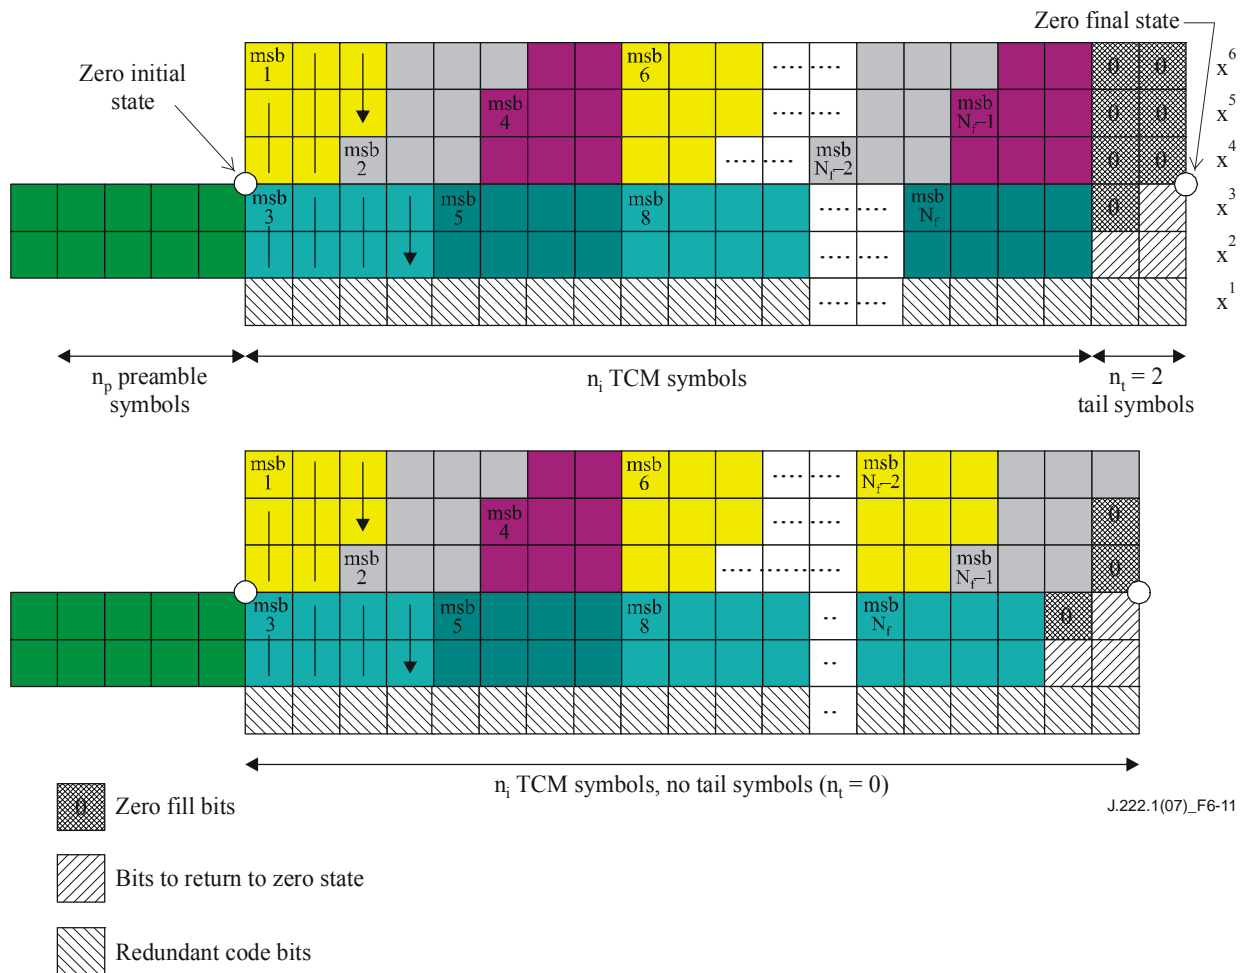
Zero final state

Zero initial state

msb 1 | msb 6 | ....... | 0 | 0 | $x^6$
msb 4 | ....... | msb $N_f-1$ | 0 | 0 | $x^5$
msb 2 | ....... | msb $N_f-2$ | 0 | 0 | $x^4$
msb 3 | msb 5 | msb 8 | ....... | msb $N_f$ | 0 | $x^3$
....... | $x^2$
....... | $x^1$

$n_p$ preamble symbols

$n_i$ TCM symbols

$n_t = 2$ tail symbols

msb 1 | msb 6 | ....... | msb $N_f-2$
msb 4 | ....... | 0
msb 2 | ............ | msb $N_f-1$ | 0
msb 3 | msb 5 | msb 8 | .. | msb $N_f$ | 0
..
..

$n_i$ TCM symbols, no tail symbols ($n_t = 0$)

0 Zero fill bits

J.222.1(07)_F6-11

Bits to return to zero state

Redundant code bits